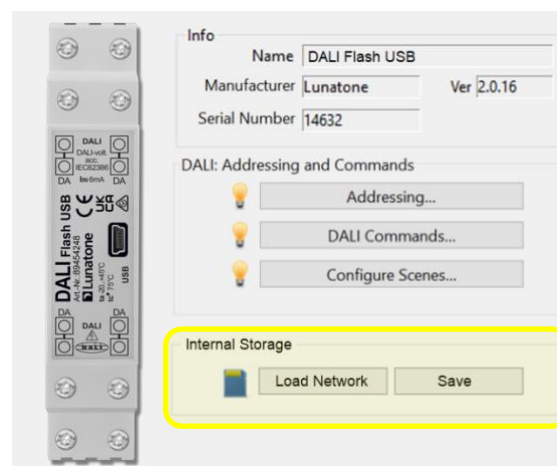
DALI
DALI-volt
acc.
IEC62386
Ie≤6mA
DA DA
DALI Flash USB
Art.-Nr. 89454248
Lunatone
ta -20...+40°C
tc 75°C
USB
DA DA
DALI
DALI

Info
Name DALI Flash USB
Manufacturer Lunatone
Ver 2.0.16
Serial Number 14632

DALI: Addressing and Commands
Addressing...
DALI Commands...
Configure Scenes...

Internal Storage
Load Network
Save